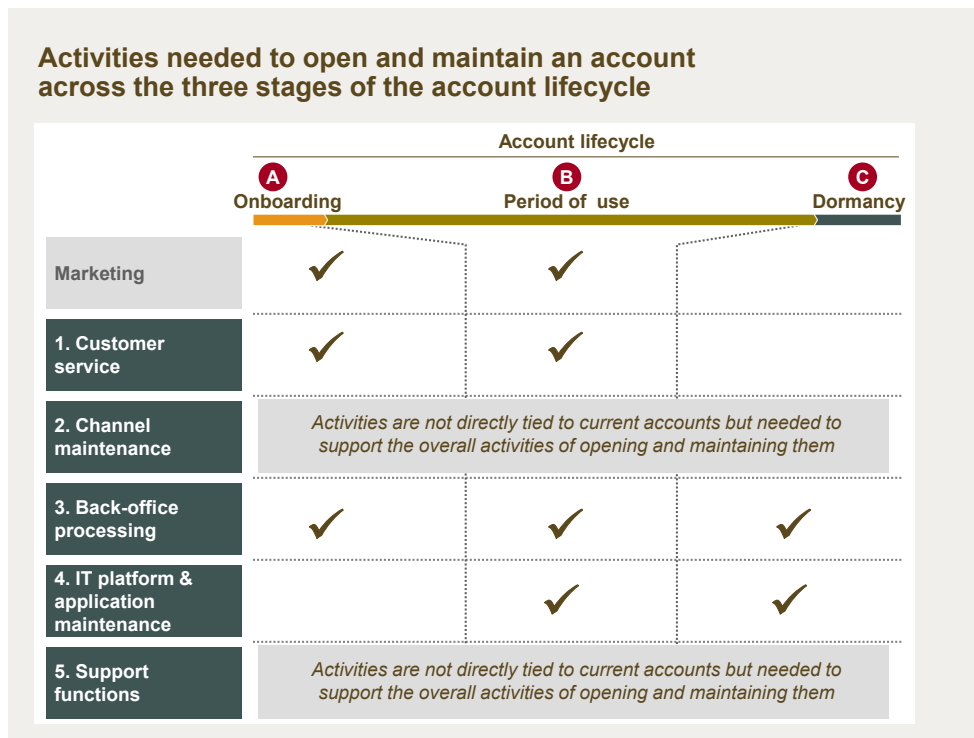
Activities needed to open and maintain an account across the three stages of the account lifecycle

Account lifecycle

| | A Onboarding | B Period of use | C Dormancy |
|---|---|---|---|
| Marketing | ✓ | ✓ | |
| 1. Customer service | ✓ | ✓ | |
| 2. Channel maintenance | Activities are not directly tied to current accounts but needed to support the overall activities of opening and maintaining them | | |
| 3. Back-office processing | ✓ | ✓ | ✓ |
| 4. IT platform & application maintenance | | ✓ | ✓ |
| 5. Support functions | Activities are not directly tied to current accounts but needed to support the overall activities of opening and maintaining them | | |